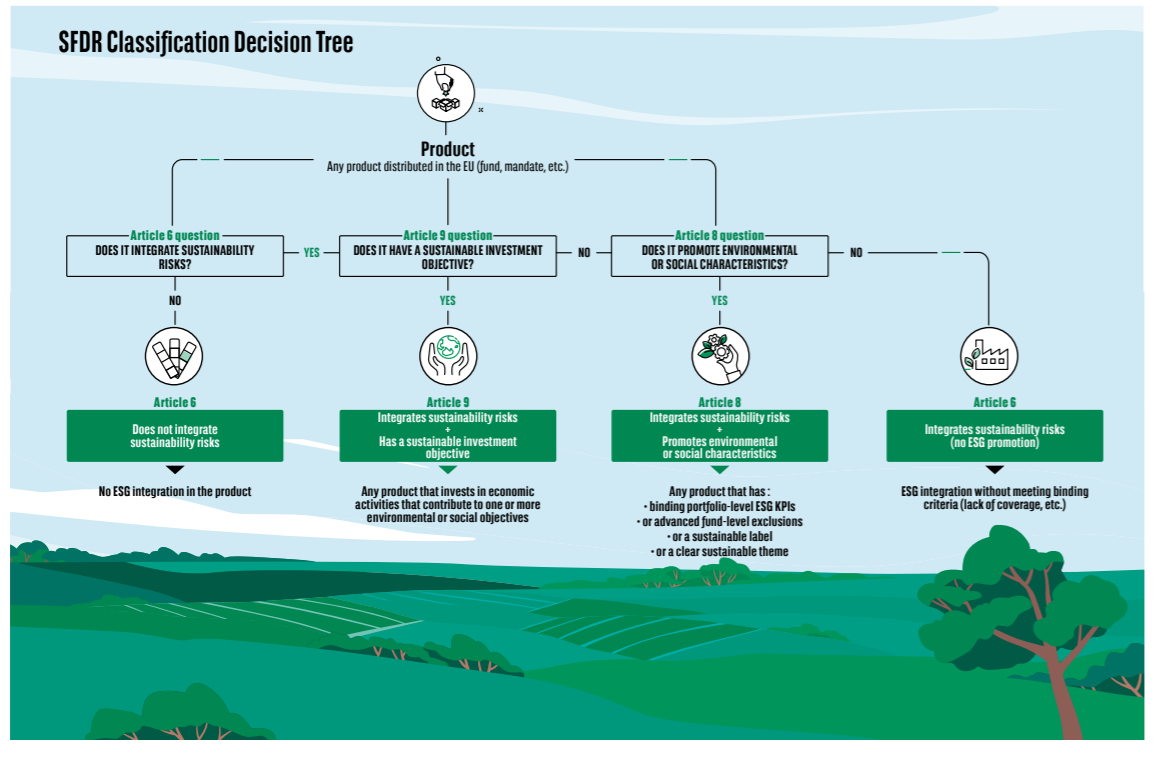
SFDR Classification Decision Tree

Product
Any product distributed in the EU (fund, mandate, etc.)

Article 6 question
DOES IT INTEGRATE SUSTAINABILITY RISKS?

YES

Article 9 question
DOES IT HAVE A SUSTAINABLE INVESTMENT OBJECTIVE?

NO

Article 8 question
DOES IT PROMOTE ENVIRONMENTAL OR SOCIAL CHARACTERISTICS?

NO

NO

YES

YES

Article 6
Does not integrate sustainability risks

No ESG integration in the product

Article 9
Integrates sustainability risks
+
Has a sustainable investment objective

Any product that invests in economic activities that contribute to one or more environmental or social objectives

Article 8
Integrates sustainability risks
+
Promotes environmental or social characteristics

Any product that has :
• binding portfolio-level ESG KPIs
• or advanced fund-level exclusions
• or a sustainable label
• or a clear sustainable theme

Article 6
Integrates sustainability risks (no ESG promotion)

ESG integration without meeting binding criteria (lack of coverage, etc.)